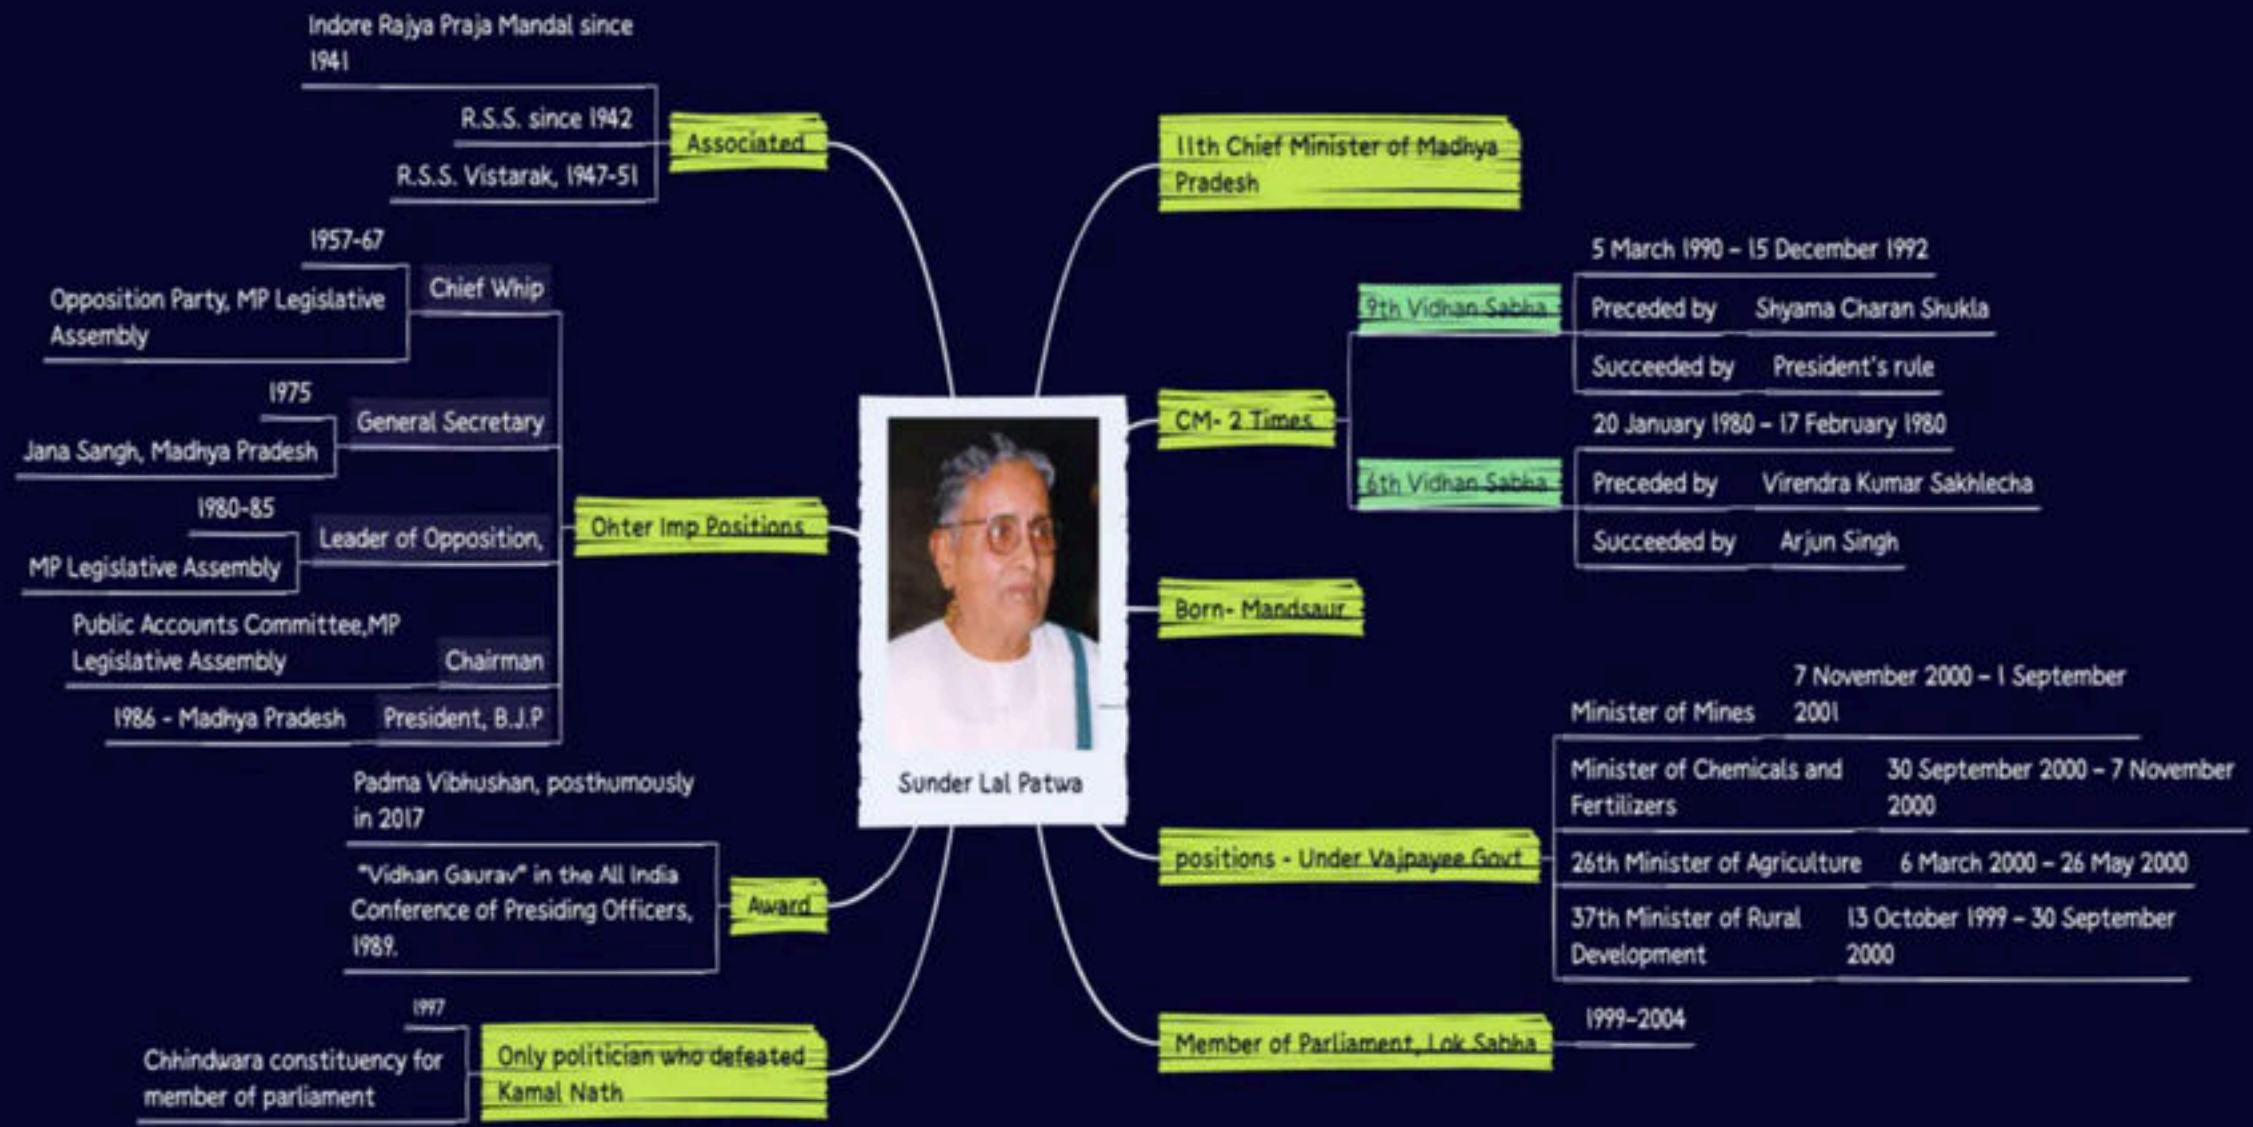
Sunder Lal Patwa

Associated

Indore Rajya Praja Mandal since 1941

R.S.S. since 1942

R.S.S. Vistarak, 1947-51

Ohter Imp Positions

Chief Whip

1957-67

Opposition Party, MP Legislative Assembly

General Secretary

1975

Jana Sangh, Madhya Pradesh

Leader of Opposition,

1980-85

MP Legislative Assembly

Chairman

Public Accounts Committee,MP Legislative Assembly

President, B.J.P

1986 - Madhya Pradesh

Award

Padma Vibhushan, posthumously in 2017

"Vidhan Gaurav" in the All India Conference of Presiding Officers, 1989.

Only politician who defeated Kamal Nath

1997

Chhindwara constituency for member of parliament

11th Chief Minister of Madhya Pradesh

CM- 2 Times

9th Vidhan Sabha

5 March 1990 – 15 December 1992

Preceded by Shyama Charan Shukla

Succeeded by President's rule

6th Vidhan Sabha

20 January 1980 – 17 February 1980

Preceded by Virendra Kumar Sakhlecha

Succeeded by Arjun Singh

Born- Mandsaur

positions - Under Vajpayee Govt

Minister of Mines 7 November 2000 – 1 September 2001

Minister of Chemicals and Fertilizers 30 September 2000 – 7 November 2000

26th Minister of Agriculture 6 March 2000 – 26 May 2000

37th Minister of Rural Development 13 October 1999 – 30 September 2000

Member of Parliament, Lok Sabha

1999–2004